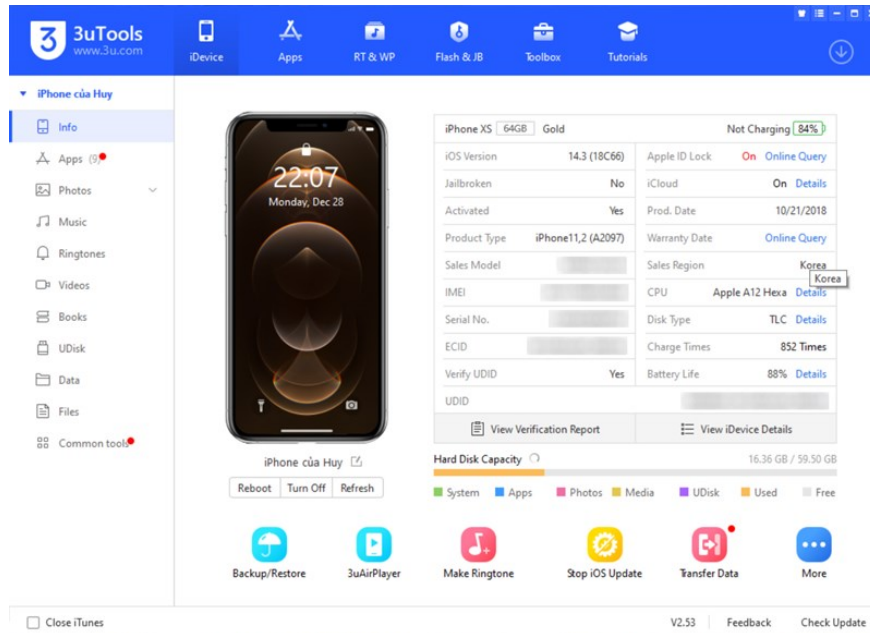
3uTools
www.3u.com

iDevice Apps RT & WP Flash & JB Toolbox Tutorials

iPhone của Huy
Info
Apps (9)
Photos
Music
Ringtones
Videos
Books
UDisk
Data
Files
Common tools

22:07
Monday, Dec 28

iPhone của Huy
Reboot Turn Off Refresh

| iPhone XS 64GB Gold | | Not Charging 84% | |
|---|---|---|---|
| iOS Version | 14.3 (18C66) | Apple ID Lock | On Online Query |
| Jailbroken | No | iCloud | On Details |
| Activated | Yes | Prod. Date | 10/21/2018 |
| Product Type | iPhone11,2 (A2097) | Warranty Date | Online Query |
| Sales Model | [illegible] | Sales Region | Korea |
| IMEI | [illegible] | CPU | Apple A12 Hexa Details |
| Serial No. | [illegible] | Disk Type | TLC Details |
| ECID | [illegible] | Charge Times | 852 Times |
| Verify UDID | Yes | Battery Life | 88% Details |
| UDID | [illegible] | | |

Korea

View Verification Report View iDevice Details

Hard Disk Capacity 16.36 GB / 59.50 GB
System Apps Photos Media UDisk Used Free

Backup/Restore 3uAirPlayer Make Ringtone Stop iOS Update Transfer Data More

Close iTunes V2.53 Feedback Check Update